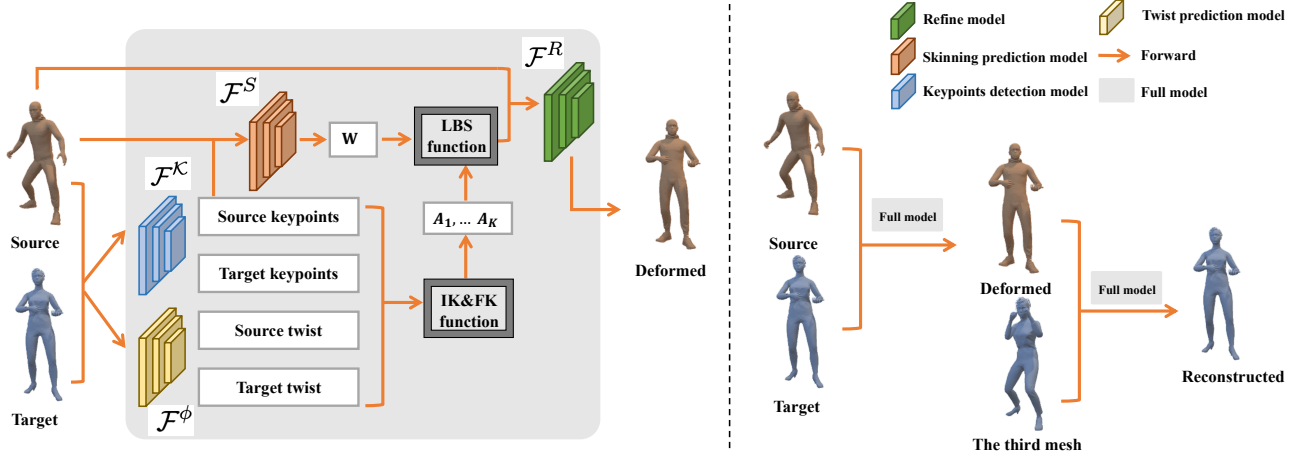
$\mathcal{F}^R$

$\mathcal{F}^S$

W

LBS function

$\mathcal{F}^{\mathcal{K}}$

Source

Source keypoints

$A_1, \dots A_K$

Target keypoints

IK&FK function

Source twist

Target twist

Target

$\mathcal{F}^{\phi}$

Deformed

Refine model

Twist prediction model

Skinning prediction model

Forward

Keypoints detection model

Full model

Source

Full model

Deformed

Full model

Reconstructed

Target

The third mesh